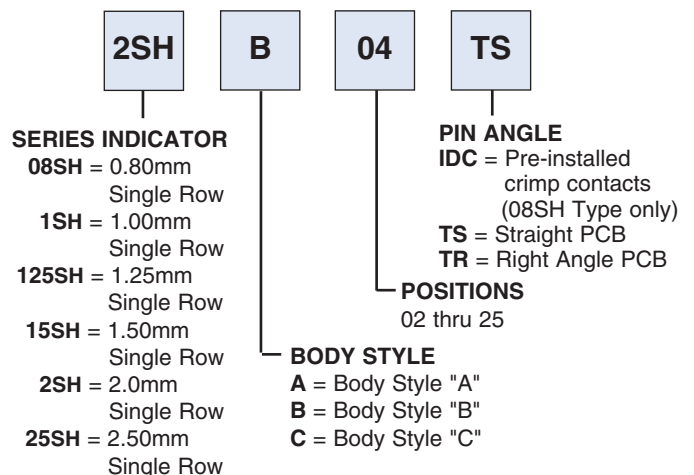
2SH B 04 TS

PIN ANGLE
IDC = Pre-installed crimp contacts (08SH Type only)
TS = Straight PCB
TR = Right Angle PCB

SERIES INDICATOR
08SH = 0.80mm Single Row
1SH = 1.00mm Single Row
125SH = 1.25mm Single Row
15SH = 1.50mm Single Row
2SH = 2.0mm Single Row
25SH = 2.50mm Single Row

POSITIONS
02 thru 25

BODY STYLE
A = Body Style "A"
B = Body Style "B"
C = Body Style "C"